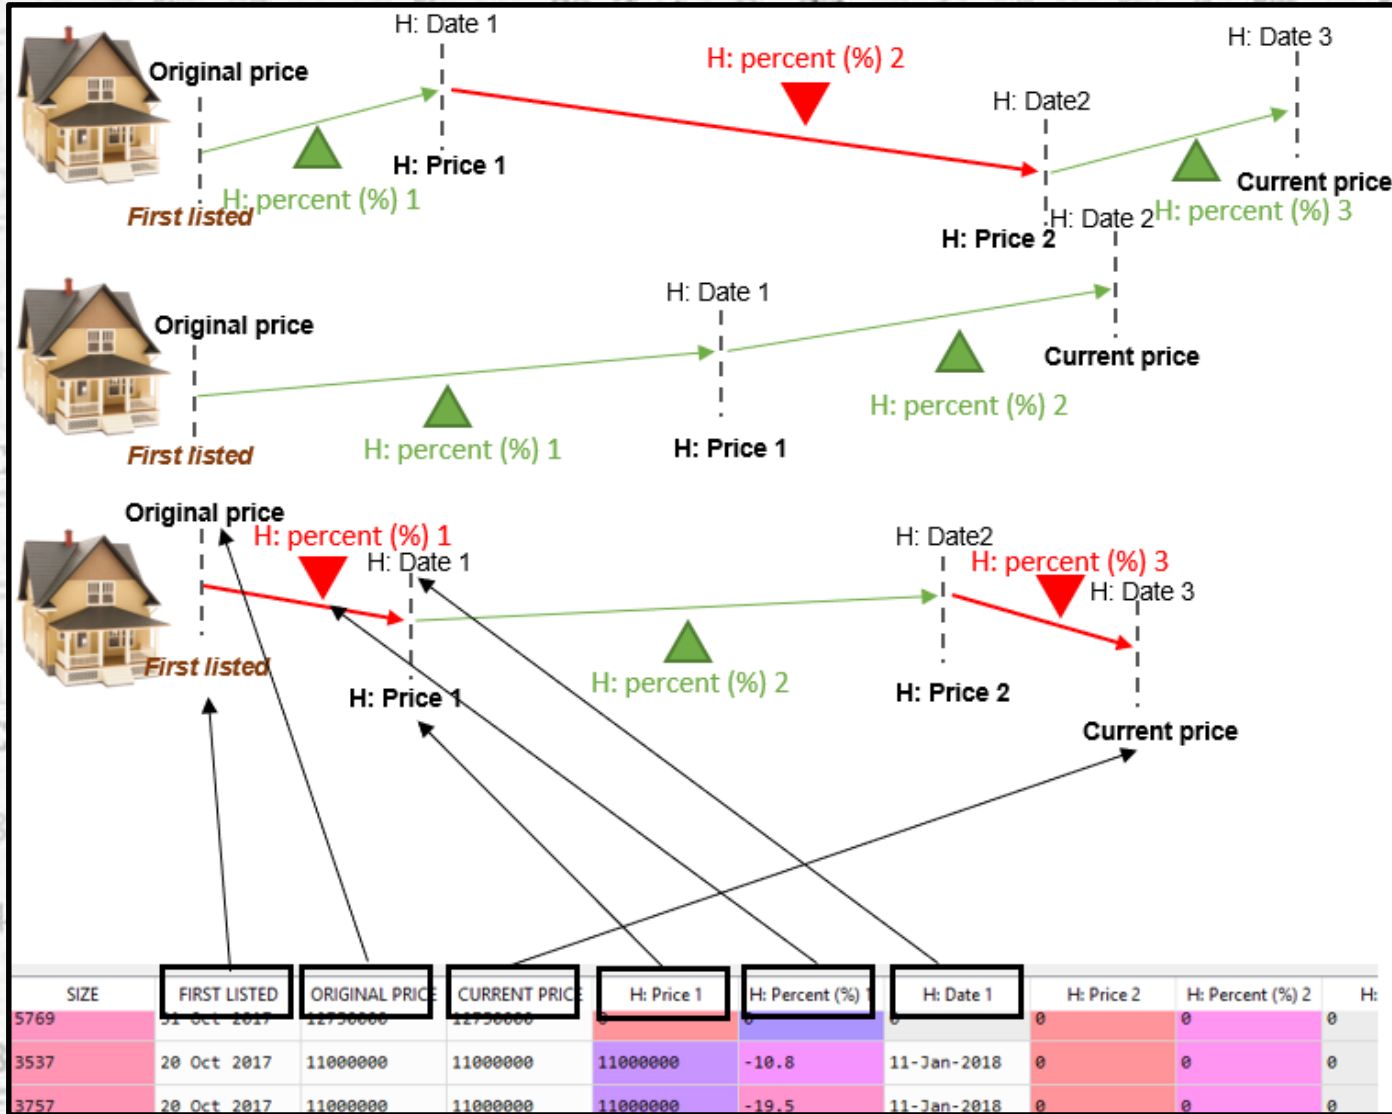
Original price
H: Date 1
H: percent (%) 2
H: Date 3
H: Date2
H: Price 1
Current price
First listed
H: percent (%) 1
H: Date 2
H: percent (%) 3
H: Price 2

Original price
H: Date 1
Current price
First listed
H: percent (%) 1
H: Price 1
H: percent (%) 2

Original price
H: percent (%) 1
H: Date 1
H: Date2
H: percent (%) 3
H: Date 3
First listed
H: Price 1
H: percent (%) 2
H: Price 2
Current price

| SIZE | FIRST LISTED | ORIGINAL PRICE | CURRENT PRICE | H: Price 1 | H: Percent (%) 1 | H: Date 1 | H: Price 2 | H: Percent (%) 2 | H: |
|---|---|---|---|---|---|---|---|---|---|
| 5769 | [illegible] | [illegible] | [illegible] | 0 | 0 | 0 | 0 | 0 | 0 |
| 3537 | 20 Oct 2017 | 11000000 | 11000000 | 11000000 | -10.8 | 11-Jan-2018 | 0 | 0 | 0 |
| 3757 | 20 Oct 2017 | 11000000 | 11000000 | 11000000 | -19.5 | 11-Jan-2018 | 0 | 0 | 0 |